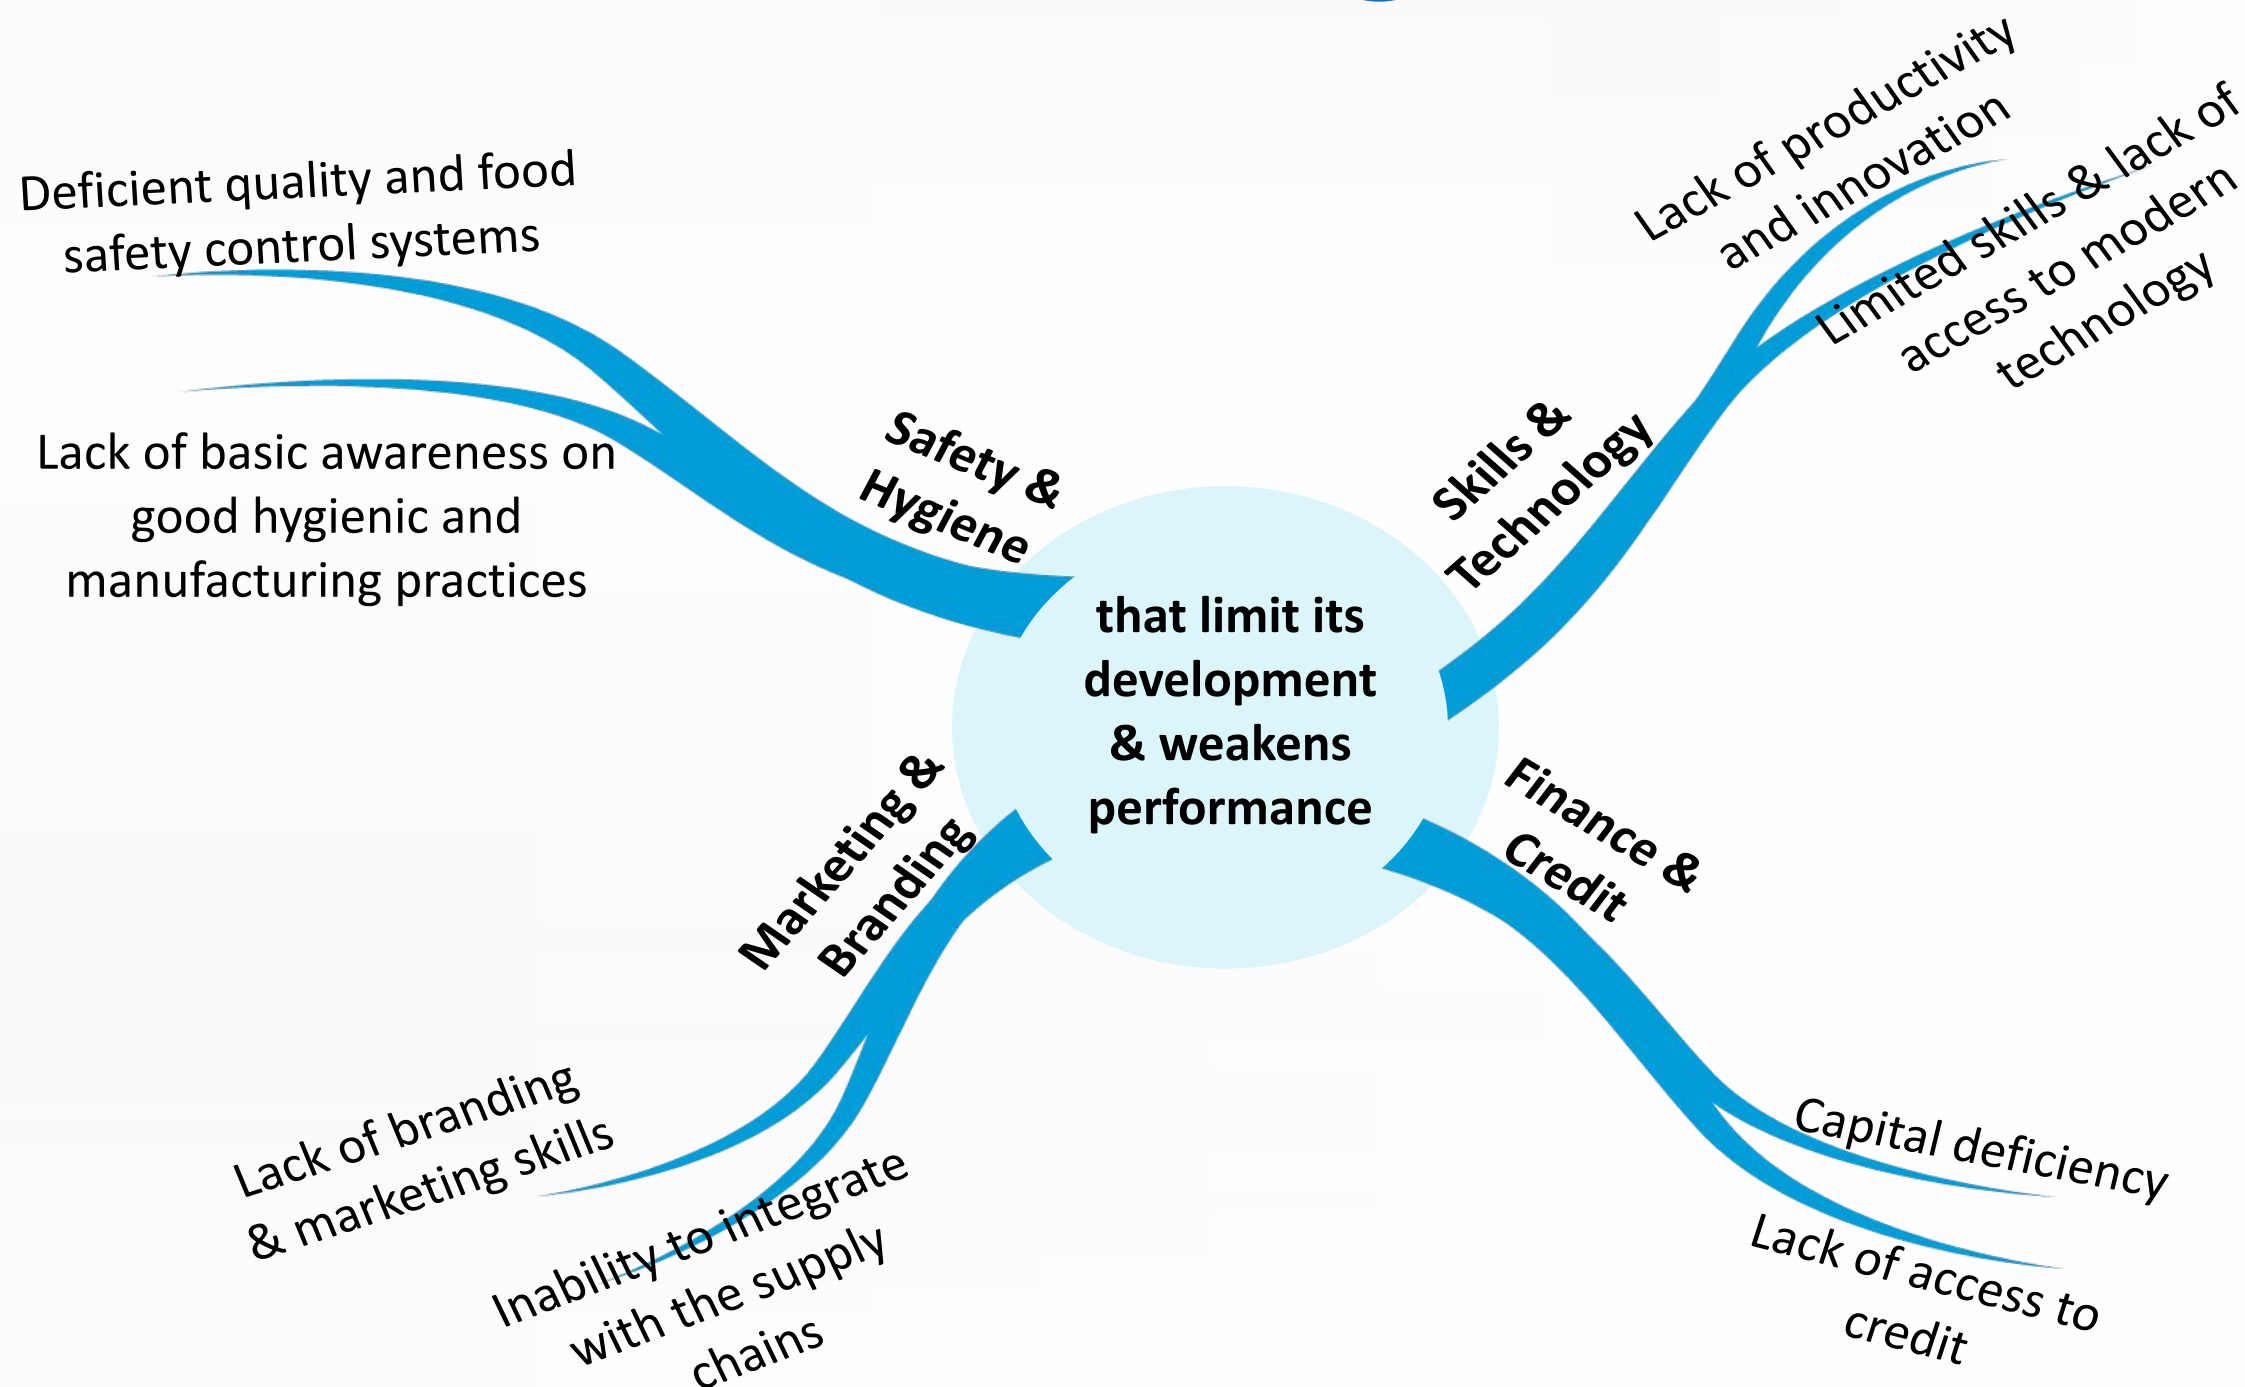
that limit its development & weakens performance

Safety & Hygiene

Deficient quality and food safety control systems

Lack of basic awareness on good hygienic and manufacturing practices

Skills & Technology

Lack of productivity and innovation

Limited skills & lack of access to modern technology

Marketing & Branding

Lack of branding & marketing skills

Inability to integrate with the supply chains

Finance & Credit

Capital deficiency

Lack of access to credit